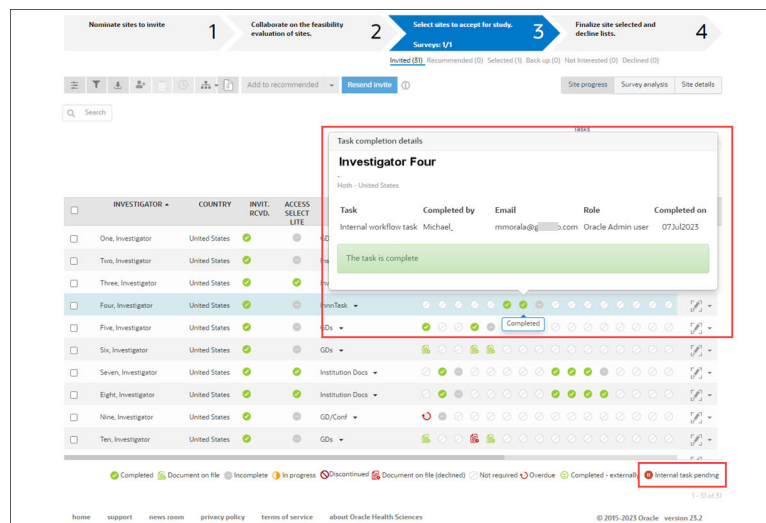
Nominate sites to invite 1

Collaborate on the feasibility evaluation of sites. 2

Select sites to accept for study. Surveys: 1/1 3

Finalize site selected and decline lists. 4

Invited (31) Recommended (0) Selected (1) Back up (0) Not Interested (0) Declined (0)

Add to recommended

Resend invite

Site progress | Survey analysis | Site details

Search

Tasks

Task completion details

Investigator Four

-

Hoth - United States

| Task | Completed by | Email | Role | Completed on |
|---|---|---|---|---|
| Internal workflow task | Michael_ | mmorala@g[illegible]b.com | Oracle Admin user | 07Jul2023 |

The task is complete

| | INVESTIGATOR | COUNTRY | INVIT. RCVD. | ACCESS SELECT LITE | |
|---|---|---|---|---|---|
| | One, Investigator | United States | | | GD |
| | Two, Investigator | United States | | | Ins |
| | Three, Investigator | United States | | | Ins |
| | Four, Investigator | United States | | | InnnTask |
| | Five, Investigator | United States | | | GDs |
| | Six, Investigator | United States | | | GDs |
| | Seven, Investigator | United States | | | Institution Docs |
| | Eight, Investigator | United States | | | Institution Docs |
| | Nine, Investigator | United States | | | GD/Conf |
| | Ten, Investigator | United States | | | GDs |

Completed

Completed  Document on file  Incomplete  In progress  Discontinued  Document on file (declined)  Not required  Overdue  Completed - externally  Internal task pending

1 - 31 of 31

home  support  news room  privacy policy  terms of service  about Oracle Health Sciences

© 2015-2023 Oracle version 23.2